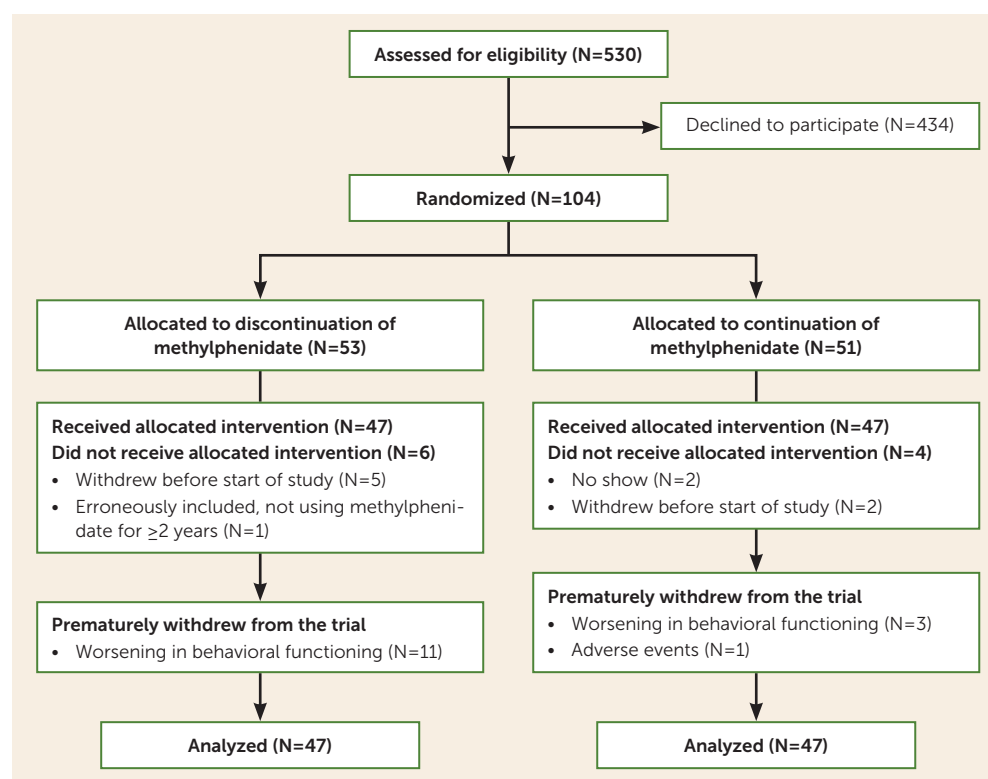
Assessed for eligibility (N=530)

Declined to participate (N=434)

Randomized (N=104)

Allocated to discontinuation of methylphenidate (N=53)

Received allocated intervention (N=47)
Did not receive allocated intervention (N=6)
• Withdrew before start of study (N=5)
• Erroneously included, not using methylphenidate for $\geq$2 years (N=1)

Prematurely withdrew from the trial
• Worsening in behavioral functioning (N=11)

Analyzed (N=47)

Allocated to continuation of methylphenidate (N=51)

Received allocated intervention (N=47)
Did not receive allocated intervention (N=4)
• No show (N=2)
• Withdrew before start of study (N=2)

Prematurely withdrew from the trial
• Worsening in behavioral functioning (N=3)
• Adverse events (N=1)

Analyzed (N=47)